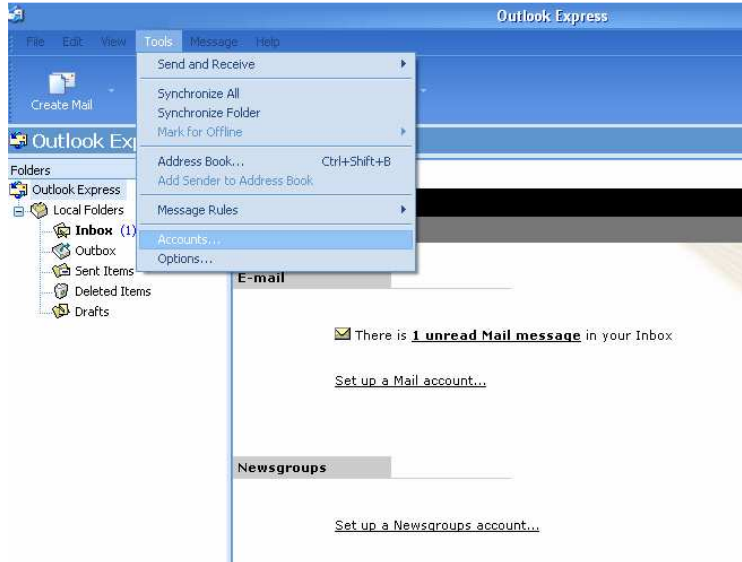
Outlook Express

File Edit View Tools Message Help

Create Mail

Outlook Exp

Send and Receive

Synchronize All
Synchronize Folder
Mark for Offline

Address Book... Ctrl+Shift+B
Add Sender to Address Book

Message Rules

Accounts...
Options...

Folders
Outlook Express
Local Folders
Inbox (1)
Outbox
Sent Items
Deleted Items
Drafts

E-mail

There is 1 unread Mail message in your Inbox

Set up a Mail account...

Newsgroups

Set up a Newsgroups account...